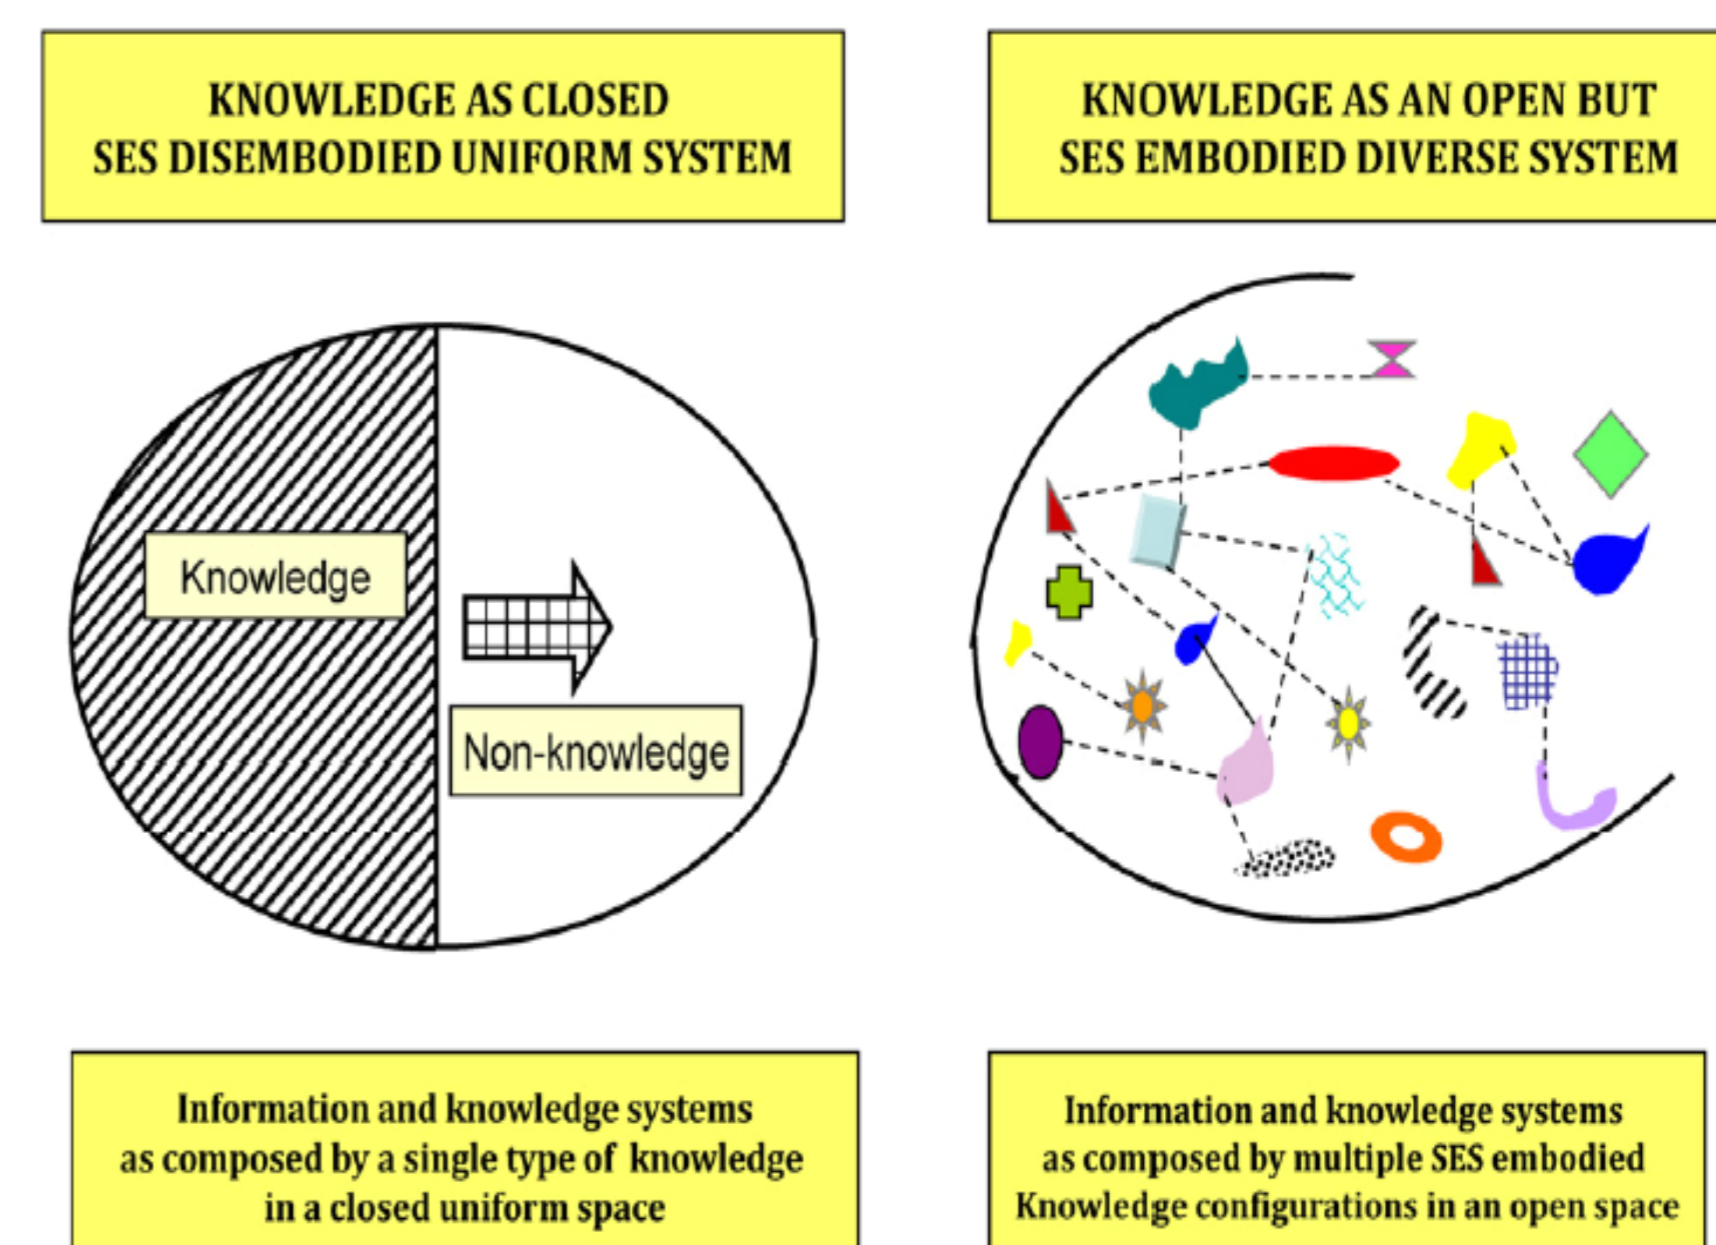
KNOWLEDGE AS CLOSED SES DISEMBODIED UNIFORM SYSTEM

KNOWLEDGE AS AN OPEN BUT SES EMBODIED DIVERSE SYSTEM

Knowledge

Non-knowledge

Information and knowledge systems as composed by a single type of knowledge in a closed uniform space

Information and knowledge systems as composed by multiple SES embodied Knowledge configurations in an open space